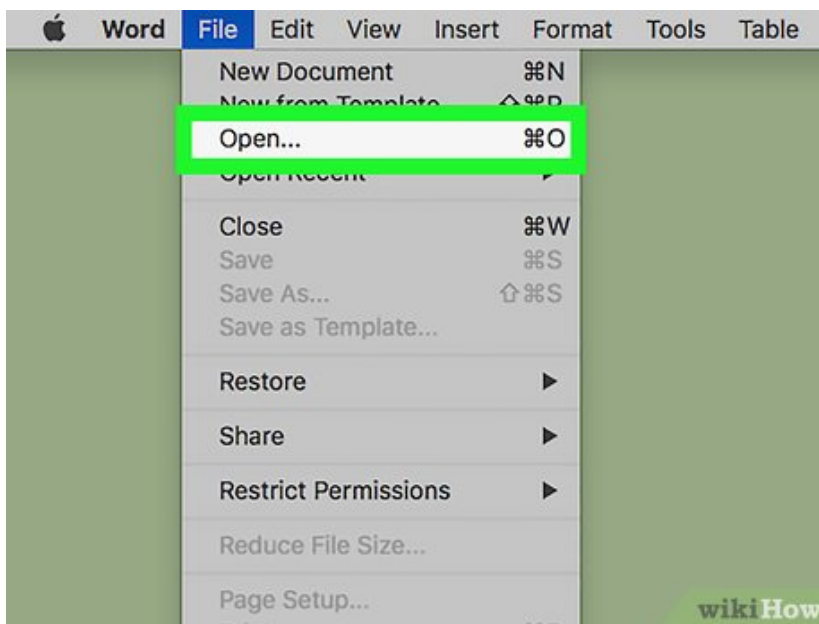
Word File Edit View Insert Format Tools Table

New Document ⌘N
New from Template ⇧⌘P
Open... ⌘O
Open Recent ▶

Close ⌘W
Save ⌘S
Save As... ⇧⌘S
Save as Template...

Restore ▶

Share ▶

Restrict Permissions ▶

Reduce File Size...

Page Setup...

wikiHow